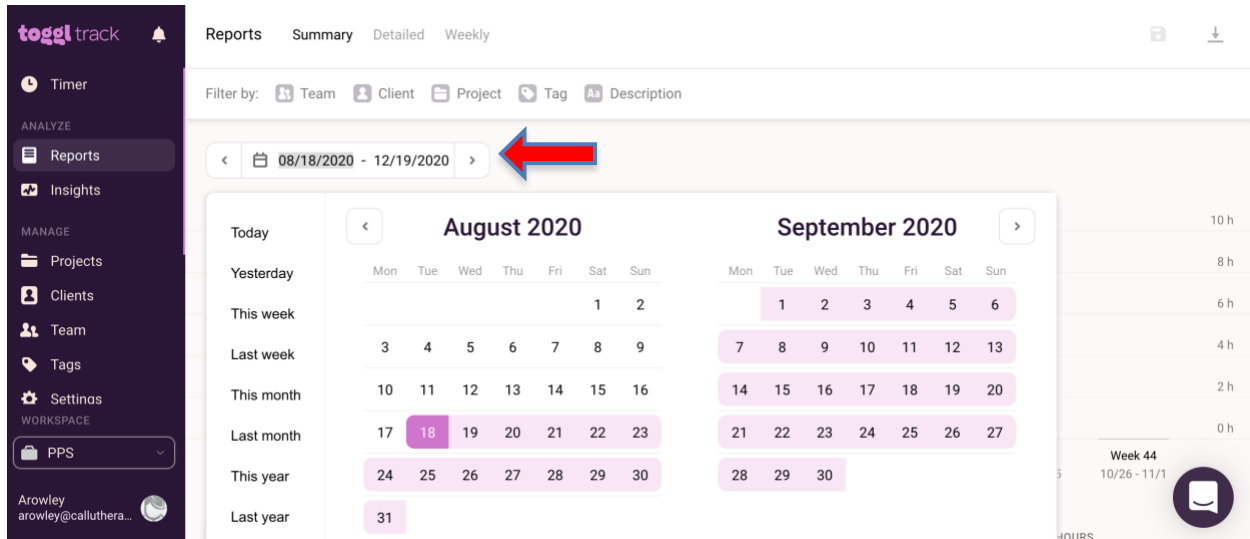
toggl track

Timer

ANALYZE

Reports

Insights

MANAGE

Projects

Clients

Team

Tags

Settings

WORKSPACE

PPS

Arowley
arowley@callurthera...

Reports Summary Detailed Weekly

Filter by: Team Client Project Tag Description

08/18/2020 - 12/19/2020

Today
Yesterday
This week
Last week
This month
Last month
This year
Last year

August 2020

| Mon | Tue | Wed | Thu | Fri | Sat | Sun |
|---|---|---|---|---|---|---|
| | | | | | 1 | 2 |
| 3 | 4 | 5 | 6 | 7 | 8 | 9 |
| 10 | 11 | 12 | 13 | 14 | 15 | 16 |
| 17 | 18 | 19 | 20 | 21 | 22 | 23 |
| 24 | 25 | 26 | 27 | 28 | 29 | 30 |
| 31 | | | | | | |

September 2020

| Mon | Tue | Wed | Thu | Fri | Sat | Sun |
|---|---|---|---|---|---|---|
| | 1 | 2 | 3 | 4 | 5 | 6 |
| 7 | 8 | 9 | 10 | 11 | 12 | 13 |
| 14 | 15 | 16 | 17 | 18 | 19 | 20 |
| 21 | 22 | 23 | 24 | 25 | 26 | 27 |
| 28 | 29 | 30 | | | | |

10 h
8 h
6 h
4 h
2 h
0 h

Week 44
10/26 - 11/1

HOURS